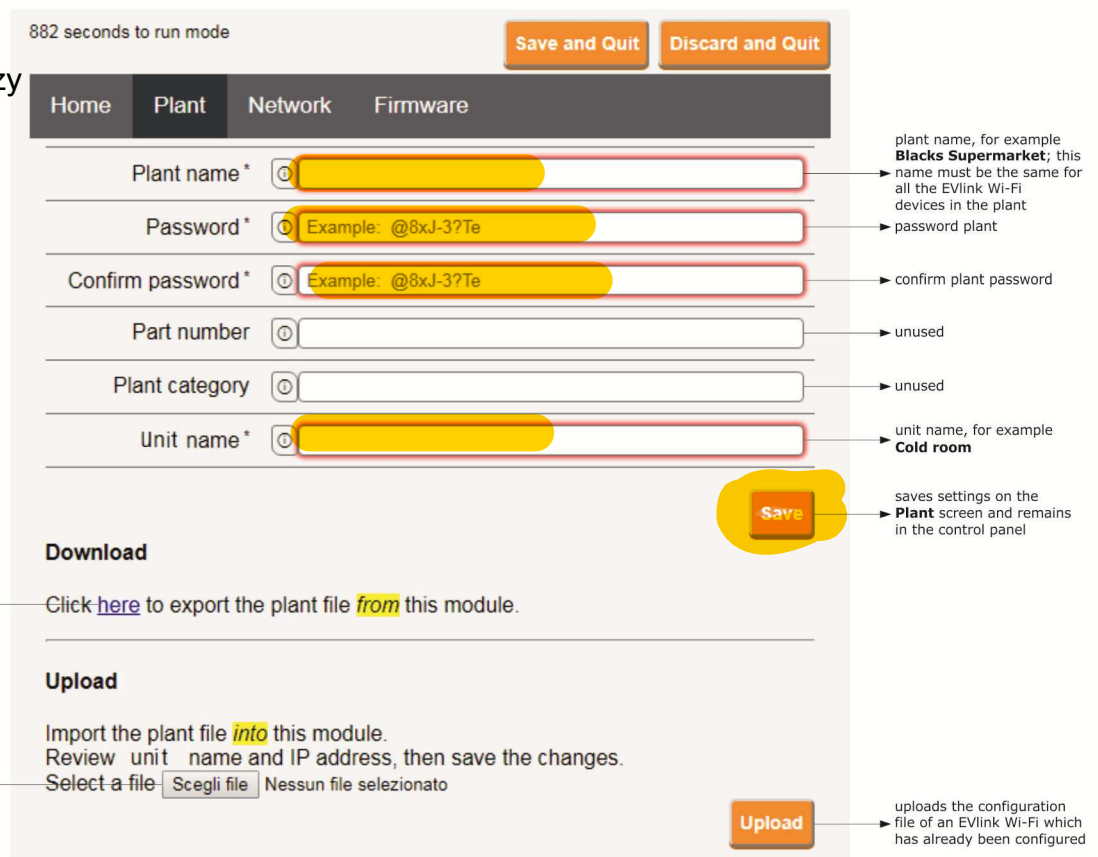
zy

882 seconds to run mode

Save and Quit

Discard and Quit

Home Plant Network Firmware

Plant name*

Password* Example: @8xJ-3?Te

Confirm password* Example: @8xJ-3?Te

Part number

Plant category

Unit name*

Save

plant name, for example **Blacks Supermarket**; this name must be the same for all the EVlink Wi-Fi devices in the plant

password plant

confirm plant password

unused

unused

unit name, for example **Cold room**

saves settings on the **Plant** screen and remains in the control panel

Download

Click here to export the plant file *from* this module.

Upload

Import the plant file *into* this module.
Review unit name and IP address, then save the changes.
Select a file Scegli file Nessun file selezionato

Upload

uploads the configuration file of an EVlink Wi-Fi which has already been configured